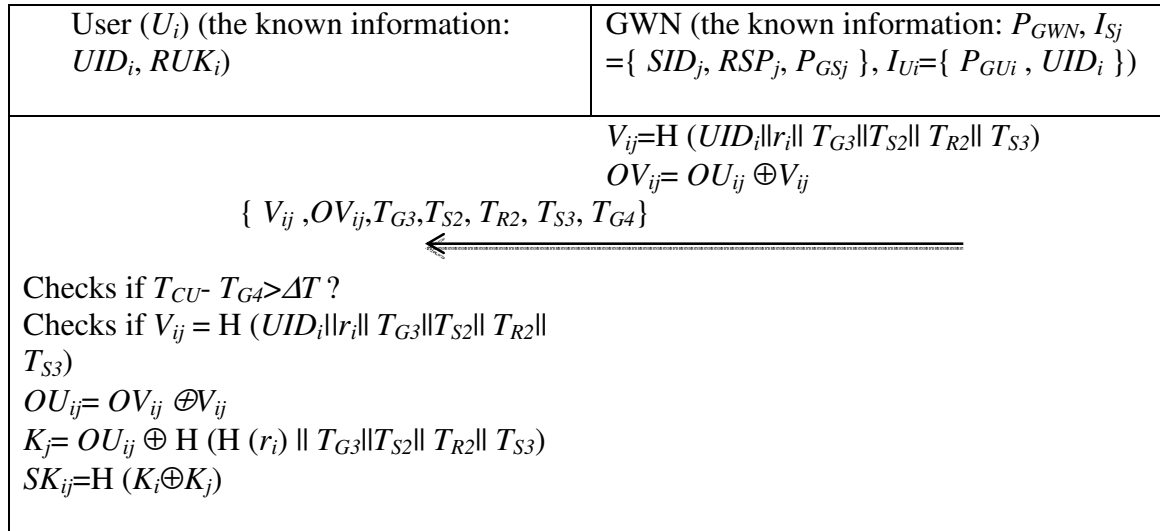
| User ($U_i$) (the known information: $UID_i$, $RUK_i$) | GWN (the known information: $P_{GWN}$, $I_{Sj}$ ={ $SID_j$, $RSP_j$, $P_{GSj}$ }, $I_{Ui}$={ $P_{GUi}$ , $UID_i$ }) |
|---|---|

$V_{ij}$=H ($UID_i||r_i|| T_{G3}||T_{S2}|| T_{R2}|| T_{S3}$)
$OV_{ij}$= $OU_{ij} \oplus V_{ij}$

{ $V_{ij}$ ,$OV_{ij}$,$T_{G3}$,$T_{S2}$, $T_{R2}$, $T_{S3}$, $T_{G4}$}

Checks if $T_{CU}$- $T_{G4}$>$\Delta T$ ?
Checks if $V_{ij}$ = H ($UID_i||r_i|| T_{G3}||T_{S2}|| T_{R2}|| T_{S3}$)
$OU_{ij}$= $OV_{ij} \oplus V_{ij}$
$K_j$= $OU_{ij} \oplus$ H (H ($r_i$) || $T_{G3}||T_{S2}|| T_{R2}|| T_{S3}$)
$SK_{ij}$=H ($K_i \oplus K_j$)